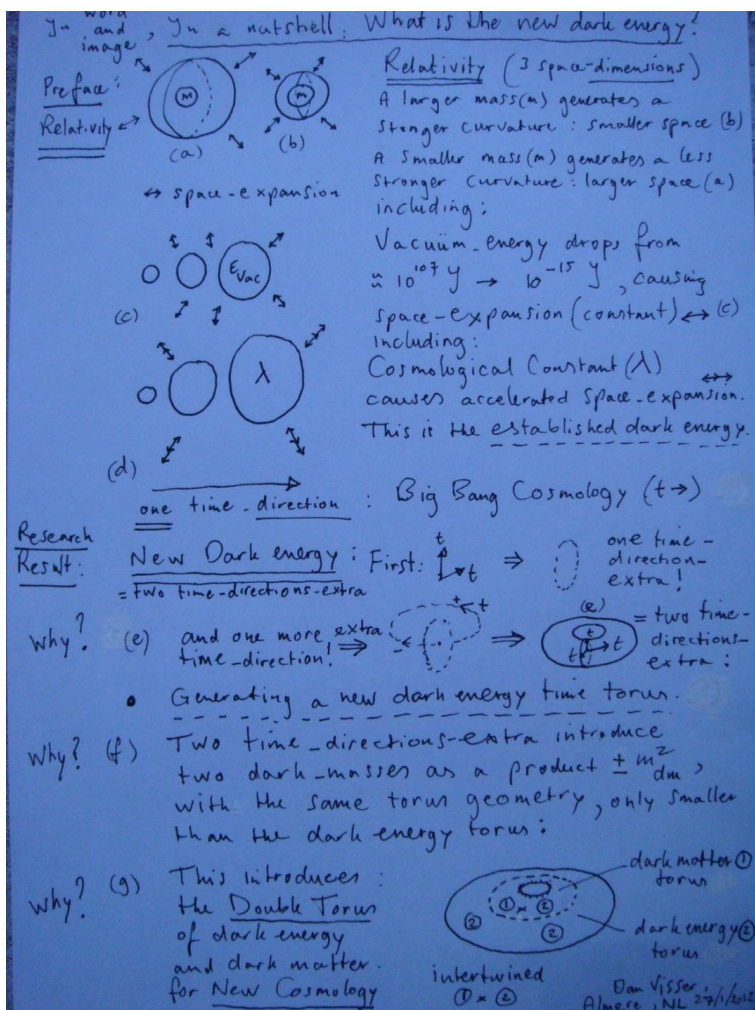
In word and image, In a nutshell: What is the new dark energy?

Preface: Relativity

(m) (m)

(a) (b)

↔ space-expansion

Relativity (3 space-dimensions)
A larger mass (m) generates a stonger curvature: smaller space (b)
A smaller mass (m) generates a less stronger curvature: larger space (a)
including:

$E_{Vac}$

(c)

Vacuüm-energy drops from $\approx 10^{107}$ J → $10^{-15}$ J, causing space-expansion (constant) ↔ (c)
including:

λ

(d)

Cosmological Constant (λ) causes accelerated space-expansion. ↔
This is the established dark energy.

one time-direction : Big Bang Cosmology (t→)

Research Result: New Dark energy: First: t t ⇒ one time-direction-extra!
= two time-directions-extra

Why? (e) and one more extra time-direction! ⇒ t t ⇒ (e) t t t = two time-directions-extra:

• Generating a new dark energy time torus.

Why? (f) Two time-directions-extra introduce two dark-masses as a product $\pm m^2_{dm}$, with the same torus geometry, only smaller than the dark energy torus:

Why? (g) This introduces: the Double Torus of dark energy and dark matter. for New Cosmology

dark matter ① torus
① ≈ ②
② ②
dark energy ② torus
intertwined ① ≈ ②

Dan Visser, Almere, NL 27/1/2015